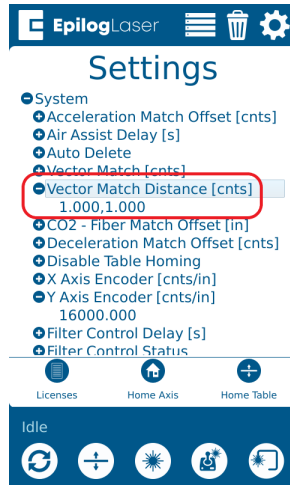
EpilogLaser

Settings

System
Acceleration Match Offset [cnts]
Air Assist Delay [s]
Auto Delete
Vector Match [cnts]
Vector Match Distance [cnts]
1.000,1.000
CO2 - Fiber Match Offset [in]
Deceleration Match Offset [cnts]
Disable Table Homing
X Axis Encoder [cnts/in]
Y Axis Encoder [cnts/in]
16000.000
Filter Control Delay [s]
Filter Control Status

Licenses
Home Axis
Home Table

Idle